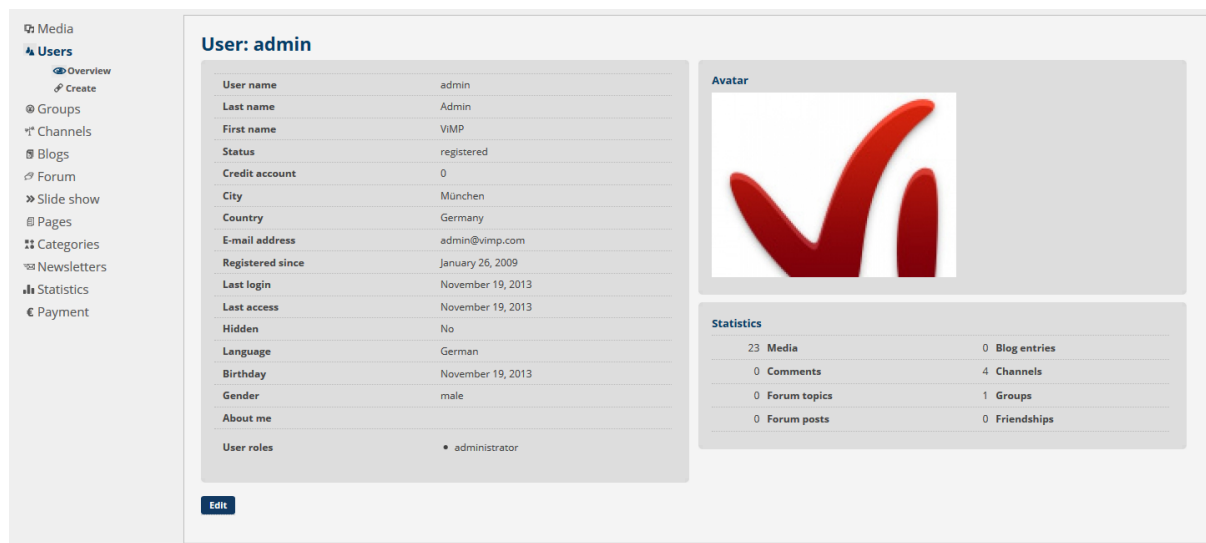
Media
Users
Overview
Create
Groups
Channels
Blogs
Forum
Slide show
Pages
Categories
Newsletters
Statistics
€ Payment

User: admin

| | |
|---|---|
| User name | admin |
| Last name | Admin |
| First name | ViMP |
| Status | registered |
| Credit account | 0 |
| City | München |
| Country | Germany |
| E-mail address | admin@vimp.com |
| Registered since | January 26, 2009 |
| Last login | November 19, 2013 |
| Last access | November 19, 2013 |
| Hidden | No |
| Language | German |
| Birthday | November 19, 2013 |
| Gender | male |
| About me | |
| User roles | • administrator |

Avatar

Statistics

| | | | |
|---|---|---|---|
| 23 | Media | 0 | Blog entries |
| 0 | Comments | 4 | Channels |
| 0 | Forum topics | 1 | Groups |
| 0 | Forum posts | 0 | Friendships |

Edit